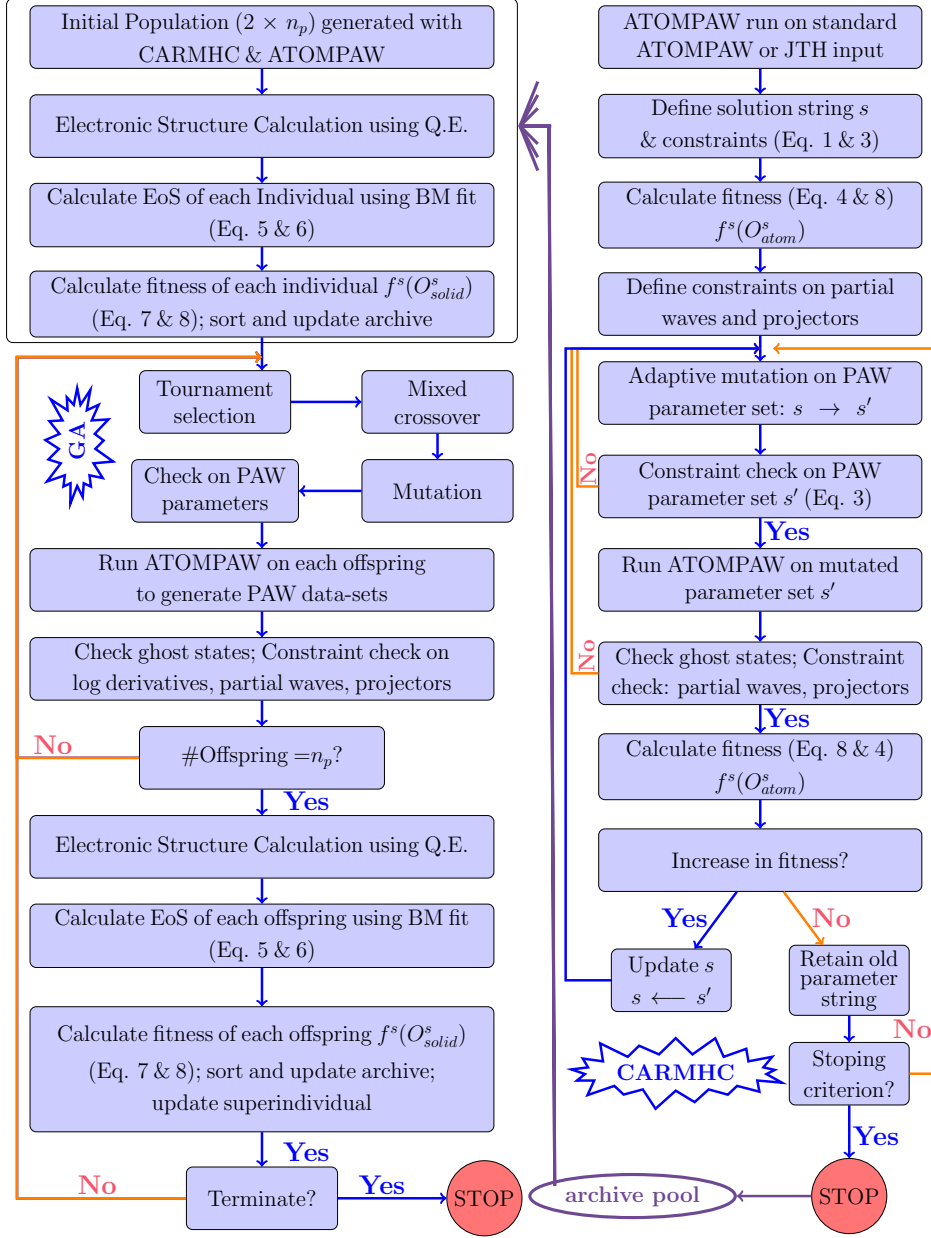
Initial Population ($2 \times n_p$) generated with CARMHC & ATOMPAW

Electronic Structure Calculation using Q.E.

Calculate EoS of each Individual using BM fit (Eq. 5 & 6)

Calculate fitness of each individual $f^s(O^s_{solid})$ (Eq. 7 & 8); sort and update archive

GA

Tournament selection

Mixed crossover

Check on PAW parameters

Mutation

Run ATOMPAW on each offspring to generate PAW data-sets

Check ghost states; Constraint check on log derivatives, partial waves, projectors

No

#Offspring $=n_p$?

Yes

Electronic Structure Calculation using Q.E.

Calculate EoS of each offspring using BM fit (Eq. 5 & 6)

Calculate fitness of each offspring $f^s(O^s_{solid})$ (Eq. 7 & 8); sort and update archive; update superindividual

Yes

No

Terminate?

Yes

STOP

archive pool

ATOMPAW run on standard ATOMPAW or JTH input

Define solution string $s$ & constraints (Eq. 1 & 3)

Calculate fitness (Eq. 4 & 8) $f^s(O^s_{atom})$

Define constraints on partial waves and projectors

Adaptive mutation on PAW parameter set: $s \rightarrow s'$

No

Constraint check on PAW parameter set $s'$ (Eq. 3)

Yes

Run ATOMPAW on mutated parameter set $s'$

No

Check ghost states; Constraint check: partial waves, projectors

Yes

Calculate fitness (Eq. 8 & 4) $f^s(O^s_{atom})$

Increase in fitness?

Yes

No

Update $s$ $s \longleftarrow s'$

Retain old parameter string

No

CARMHC

Stoping criterion?

Yes

STOP